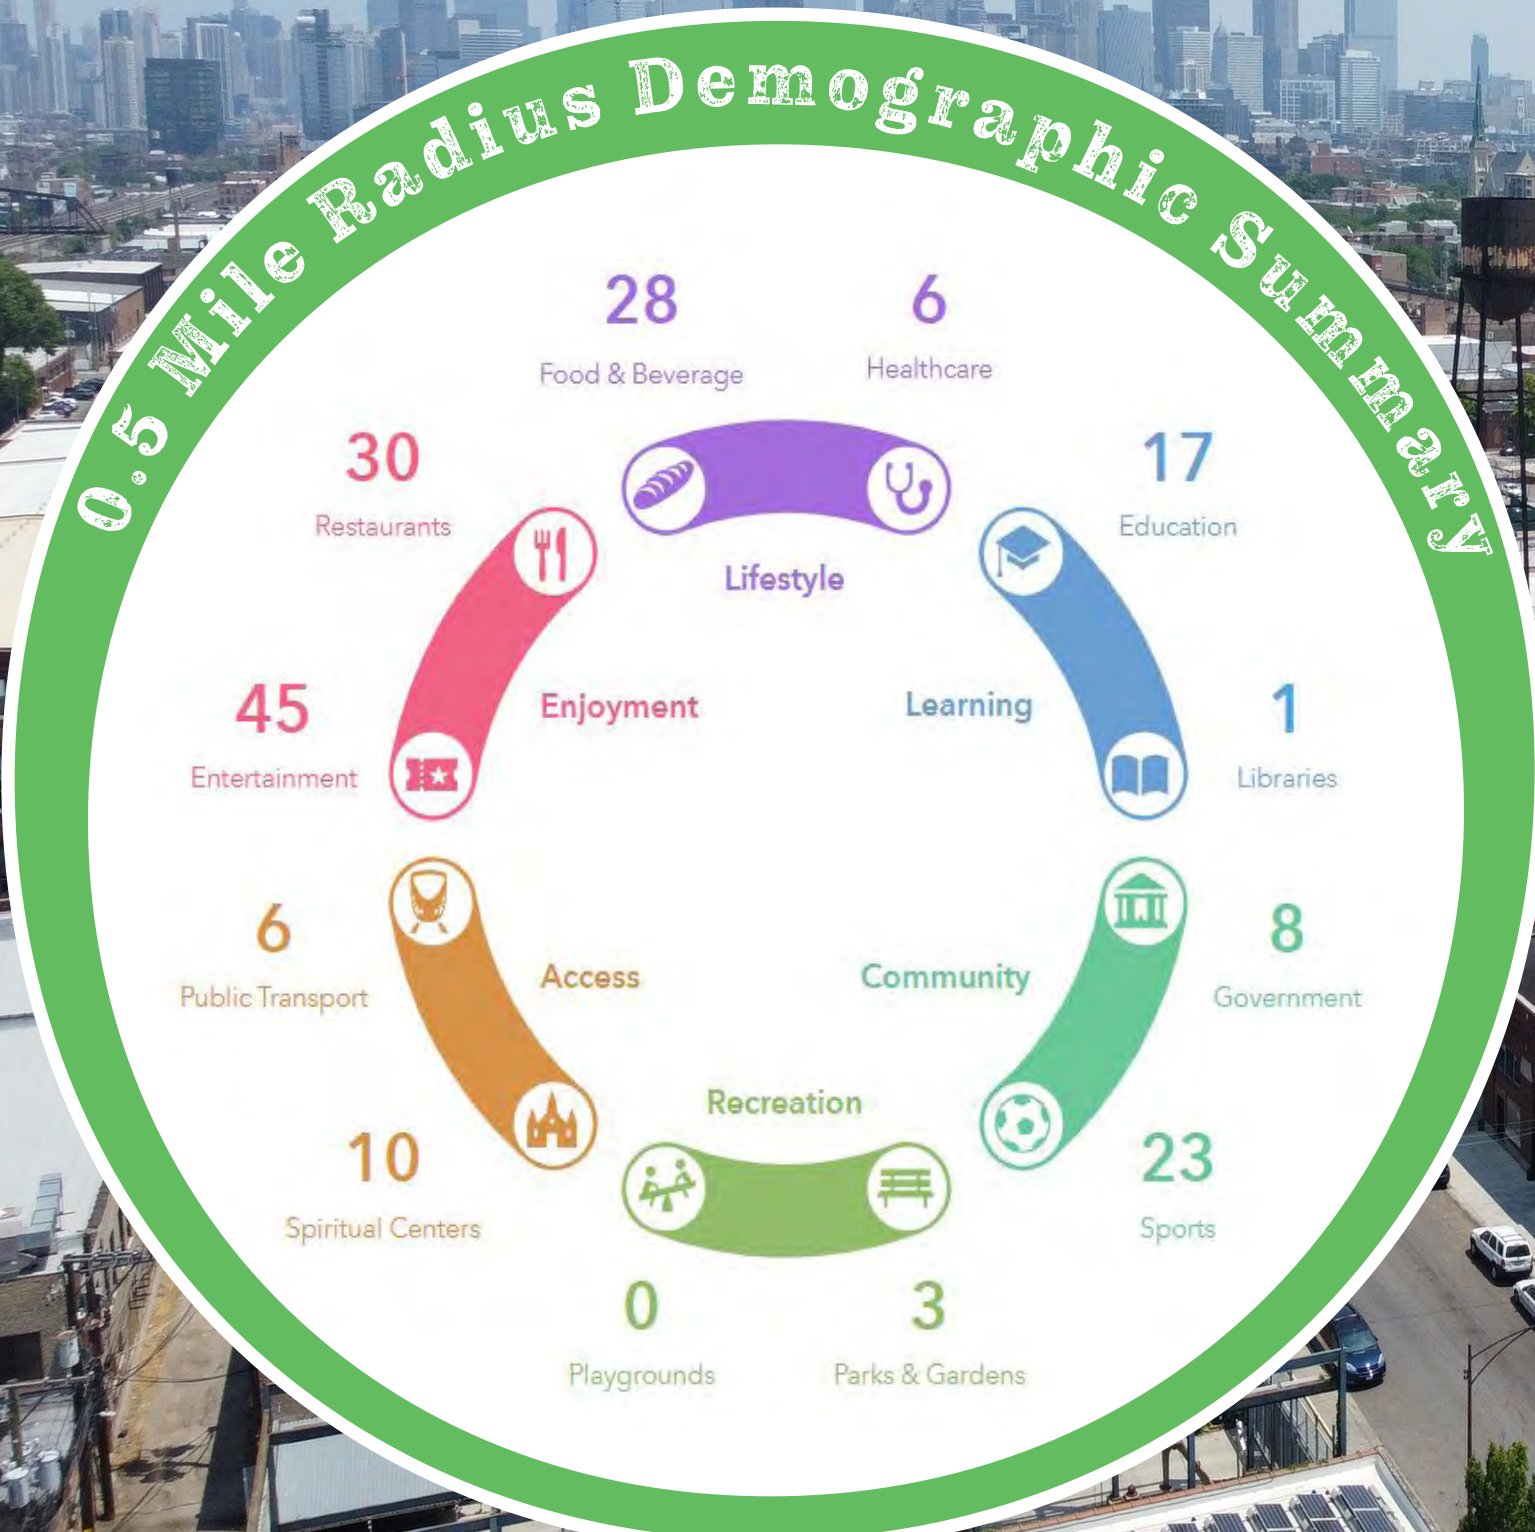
0.5 Mile Radius Demographic Summary

28
Food & Beverage

6
Healthcare

Lifestyle

30
Restaurants

17
Education

Enjoyment

Learning

45
Entertainment

1
Libraries

6
Public Transport

Access

Community

8
Government

Recreation

10
Spiritual Centers

23
Sports

0
Playgrounds

3
Parks & Gardens